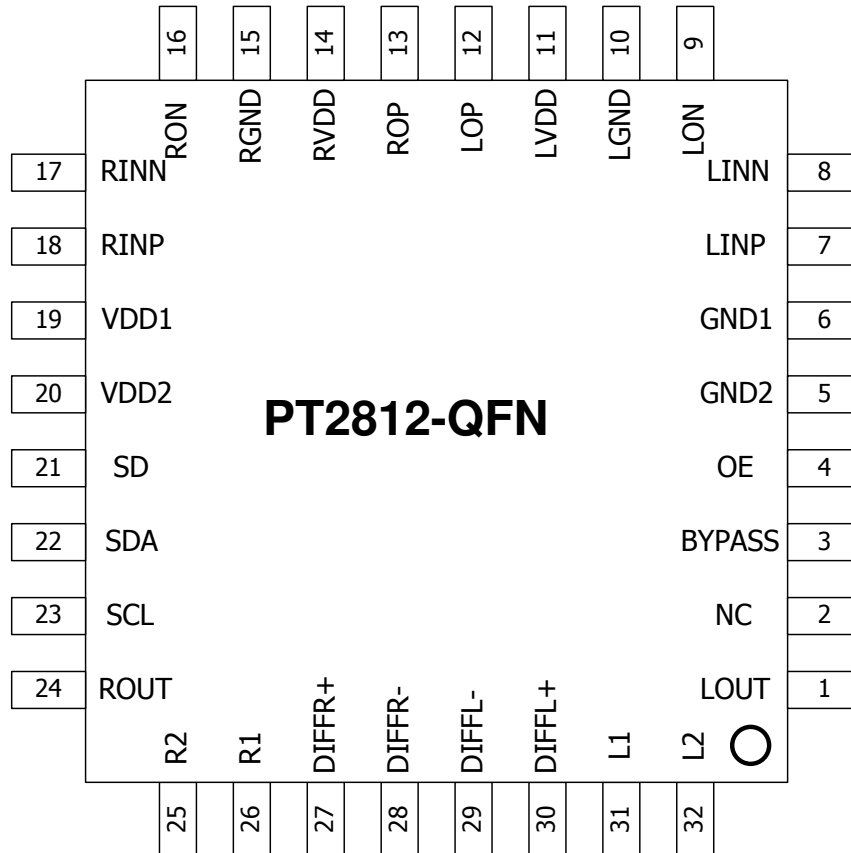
16 15 14 13 12 11 10 9

RON RGND RVDD ROP LOP LVDD LGND LON

17 RINN
18 RINP
19 VDD1
20 VDD2
21 SD
22 SDA
23 SCL
24 ROUT

LINN 8
LINP 7
GND1 6
GND2 5
OE 4
BYPASS 3
NC 2
LOUT 1

PT2812-QFN

R2 R1 DIFFR+ DIFFR- DIFFL- DIFFL+ L1 L2

25 26 27 28 29 30 31 32